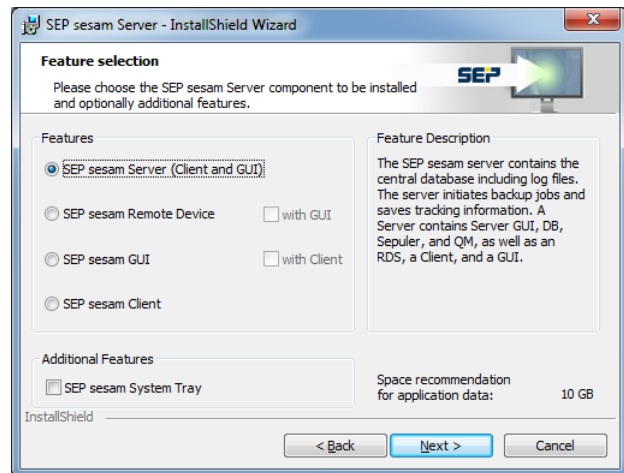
SEP sesam Server - InstallShield Wizard

Feature selection

Please choose the SEP sesam Server component to be installed and optionally additional features.

SEP

Features

SEP sesam Server (Client and GUI)

SEP sesam Remote Device

with GUI

SEP sesam GUI

with Client

SEP sesam Client

Feature Description

The SEP sesam server contains the central database including log files. The server initiates backup jobs and saves tracking information. A Server contains Server GUI, DB, Sepuler, and QM, as well as an RDS, a Client, and a GUI.

Additional Features

SEP sesam System Tray

Space recommendation for application data: 10 GB

InstallShield

< Back

Next >

Cancel